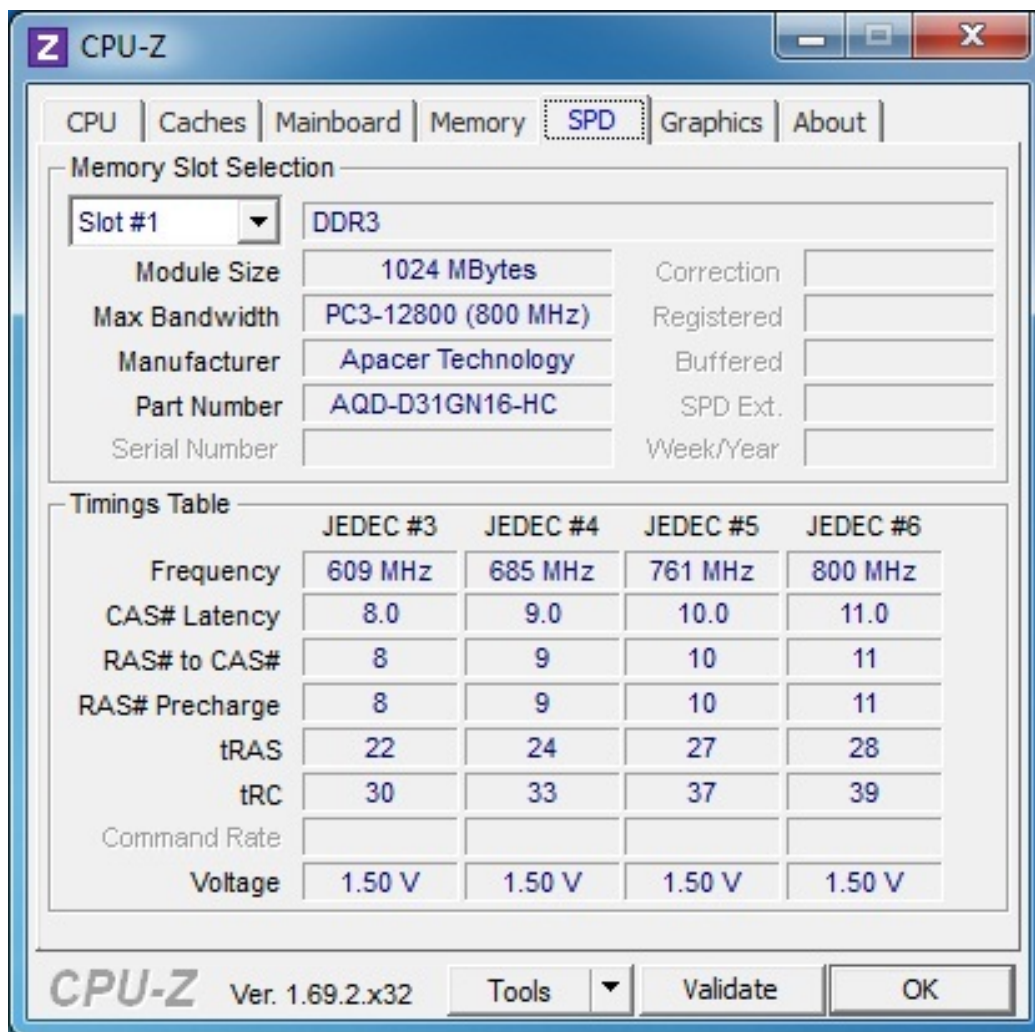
Z CPU-Z

CPU | Caches | Mainboard | Memory | SPD | Graphics | About

Memory Slot Selection

Slot #1 | DDR3

Module Size | 1024 MBytes | Correction
Max Bandwidth | PC3-12800 (800 MHz) | Registered
Manufacturer | Apacer Technology | Buffered
Part Number | AQD-D31GN16-HC | SPD Ext.
Serial Number | | Week/Year

Timings Table

| | JEDEC #3 | JEDEC #4 | JEDEC #5 | JEDEC #6 |
|---|---|---|---|---|
| Frequency | 609 MHz | 685 MHz | 761 MHz | 800 MHz |
| CAS# Latency | 8.0 | 9.0 | 10.0 | 11.0 |
| RAS# to CAS# | 8 | 9 | 10 | 11 |
| RAS# Precharge | 8 | 9 | 10 | 11 |
| tRAS | 22 | 24 | 27 | 28 |
| tRC | 30 | 33 | 37 | 39 |
| Command Rate | | | | |
| Voltage | 1.50 V | 1.50 V | 1.50 V | 1.50 V |

CPU-Z Ver. 1.69.2.x32 Tools Validate OK